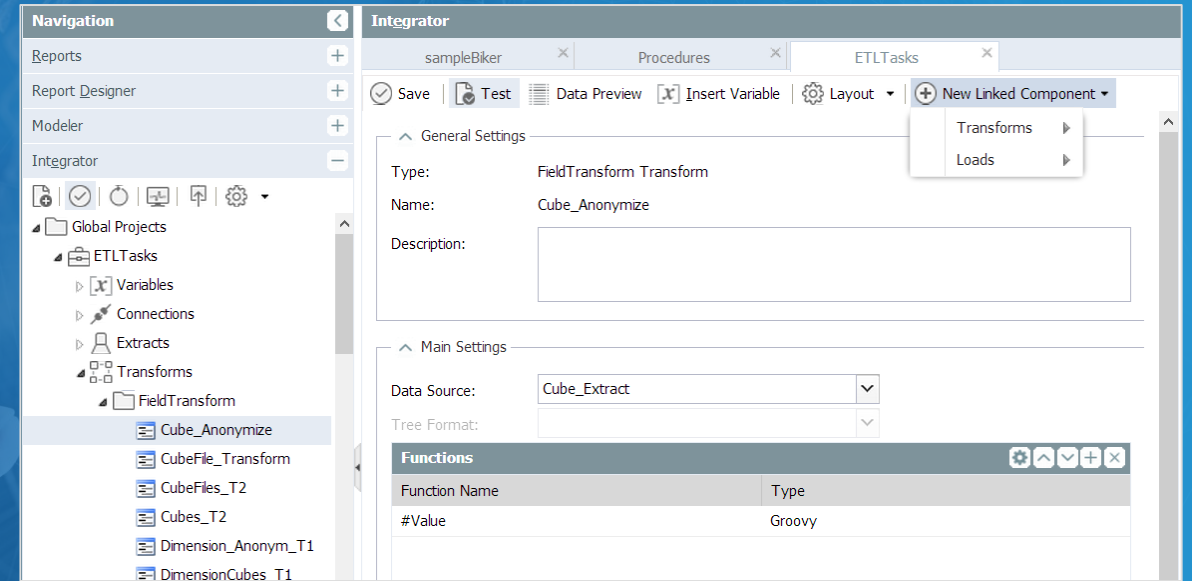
Navigation

Reports

Report Designer

Modeler

Integrator

Global Projects

ETLTasks

Variables

Connections

Extracts

Transforms

FieldTransform

Cube_Anonymize

CubeFile_Transform

CubeFiles_T2

Cubes_T2

Dimension_Anonym_T1

DimensionCubes_T1

Integrator

sampleBiker

Procedures

ETLTasks

Save Test Data Preview Insert Variable Layout New Linked Component

Transforms

Loads

General Settings

Type: FieldTransform Transform

Name: Cube_Anonymize

Description:

Main Settings

Data Source: Cube_Extract

Tree Format:

Functions

| Function Name | Type |
|---|---|
| #Value | Groovy |